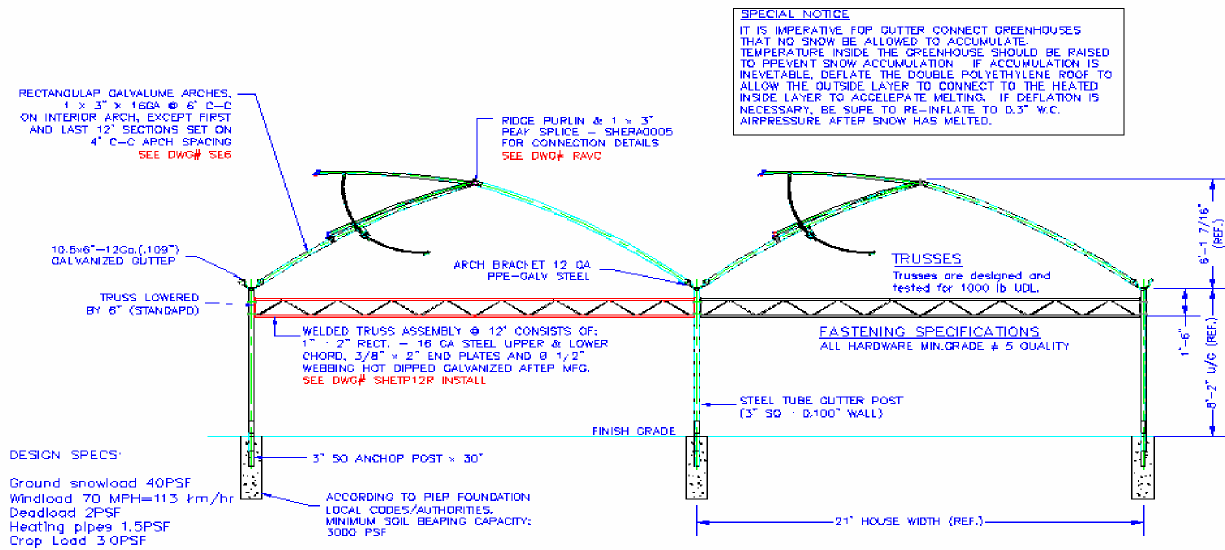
SPECIAL NOTICE
IT IS IMPERATIVE FOP GUTTER CONNECT GREENHOUSES THAT NO SNOW BE ALLOWED TO ACCUMULATE. TEMPERATURE INSIDE THE GREENHOUSE SHOULD BE RAISED TO PPEVENT SNOW ACCUMULATION. IF ACCUMULATION IS INEVETABLE, DEFLATE THE DOUBLE POLYETHYLENE ROOF TO ALLOW THE OUTSIDE LAYER TO CONNECT TO THE HEATED INSIDE LAYER TO ACCELEPATE MELTING. IF DEFLATION IS NECESSARY, BE SUPE TO RE-INFLATE TO 0.3" W.C. AIRPRESSURE AFTER SNOW HAS MELTED.

RECTANGULAP GALVALUME ARCHES, 1 x 3" x 16GA @ 6' C-C ON INTERIOR ARCH, EXCEPT FIRST AND LAST 12' SECTIONS SET ON 4' C-C ARCH SPACING
SEE DWG# SE6

RIDGE PURLIN & 1 x 3" PEAK SPLICE - SHERA0005 FOR CONNECTION DETAILS
SEE DWG# RAVC

10.5x6"-12Ga.(.109") GALVANIZED GUTTEP

ARCH BRACKET 12 GA PPE-GALV STEEL

TRUSSES
Trusses are designed and tested for 1000 lb UDL.

6'-1 7/16" (REF.)

TRUSS LOWERED BY 6" (STANDAPD)

WELDED TRUSS ASSEMBLY @ 12' CONSISTS OF: 1" - 2" RECT. - 16 GA STEEL UPPER & LOWER CHORD, 3/8" x 2" END PLATES AND Ø 1/2" WEBBING HOT DIPPED GALVANIZED AFTEP MFG.
SEE DWG# SHETP12R INSTALL

FASTENING SPECIFICATIONS
ALL HARDWARE MIN.GRADE # 5 QUALITY

1'-6"

8'-2" U/G (REF.)

STEEL TUBE GUTTER POST (3" SQ - 0.100" WALL)

FINISH GRADE

DESIGN SPECS:
Ground snowload 40PSF
Windload 70 MPH=113 km/hr
Deadload 2PSF
Heating pipes 1.5PSF
Crop Load 3.0PSF

3" SQ ANCHOP POST x 30"

ACCORDING TO PIEP FOUNDATION LOCAL CODES/AUTHORITIES. MINIMUM SOIL BEAPING CAPACITY: 3000 PSF

21' HOUSE WIDTH (REF.)